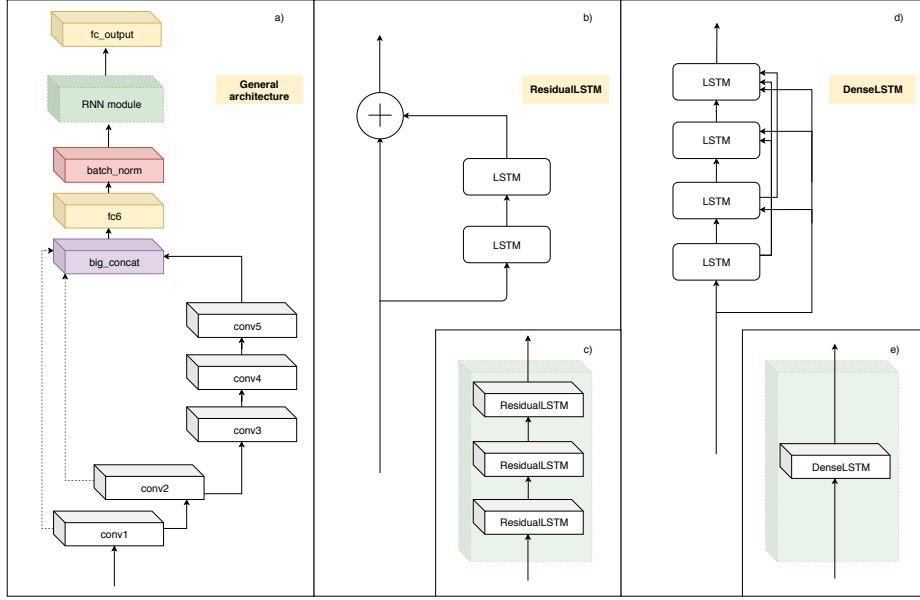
a)

fc_output

General architecture

RNN module

batch_norm

fc6

big_concat

conv5

conv4

conv3

conv2

conv1

b)

ResidualLSTM

LSTM

LSTM

c)

ResidualLSTM

ResidualLSTM

ResidualLSTM

d)

DenseLSTM

LSTM

LSTM

LSTM

LSTM

e)

DenseLSTM